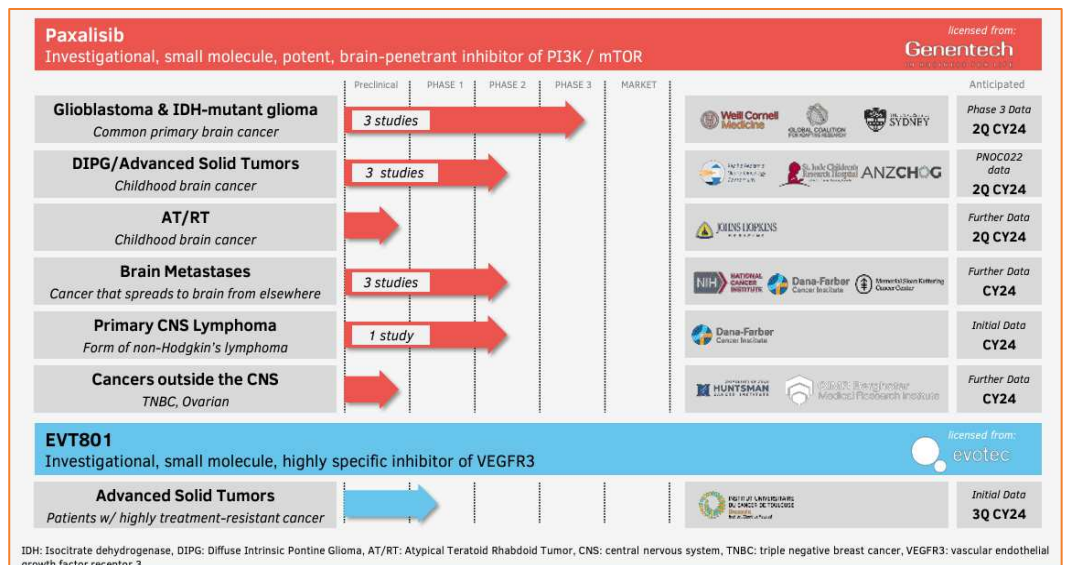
Paxalisib
Investigational, small molecule, potent, brain-penetrant inhibitor of PI3K / mTOR

licensed from:
Genentech

Preclinical | PHASE 1 | PHASE 2 | PHASE 3 | MARKET

Anticipated

Glioblastoma & IDH-mutant glioma
Common primary brain cancer
3 studies
Weill Cornell Medicine
GLOBAL COALITION FOR ADAPTIVE RESEARCH
SYDNEY
Phase 3 Data
2Q CY24

DIPG/Advanced Solid Tumors
Childhood brain cancer
3 studies
Pacific Pediatric Neuro-Oncology Consortium
St. Jude Children's Research Hospital
ANZCHOG
PNOC022 data
2Q CY24

AT/RT
Childhood brain cancer
JOHNS HOPKINS MEDICINE
Further Data
2Q CY24

Brain Metastases
Cancer that spreads to brain from elsewhere
3 studies
NIH NATIONAL CANCER INSTITUTE
Dana-Farber Cancer Institute
Memorial Sloan Kettering Cancer Center
Further Data
CY24

Primary CNS Lymphoma
Form of non-Hodgkin's lymphoma
1 study
Dana-Farber Cancer Institute
Initial Data
CY24

Cancers outside the CNS
TNBC, Ovarian
HUNTSMAN CANCER INSTITUTE
QIMR Berghofer Medical Research Institute
Further Data
CY24

EVT801
Investigational, small molecule, highly specific inhibitor of VEGFR3
licensed from:
evotec

Advanced Solid Tumors
Patients w/ highly treatment-resistant cancer
INSTITUT UNIVERSITAIRE DU CANCER DE TOULOUSE Oncopole
Initial Data
3Q CY24

IDH: Isocitrate dehydrogenase, DIPG: Diffuse Intrinsic Pontine Glioma, AT/RT: Atypical Teratoid Rhabdoid Tumor, CNS: central nervous system, TNBC: triple negative breast cancer, VEGFR3: vascular endothelial growth factor receptor 3